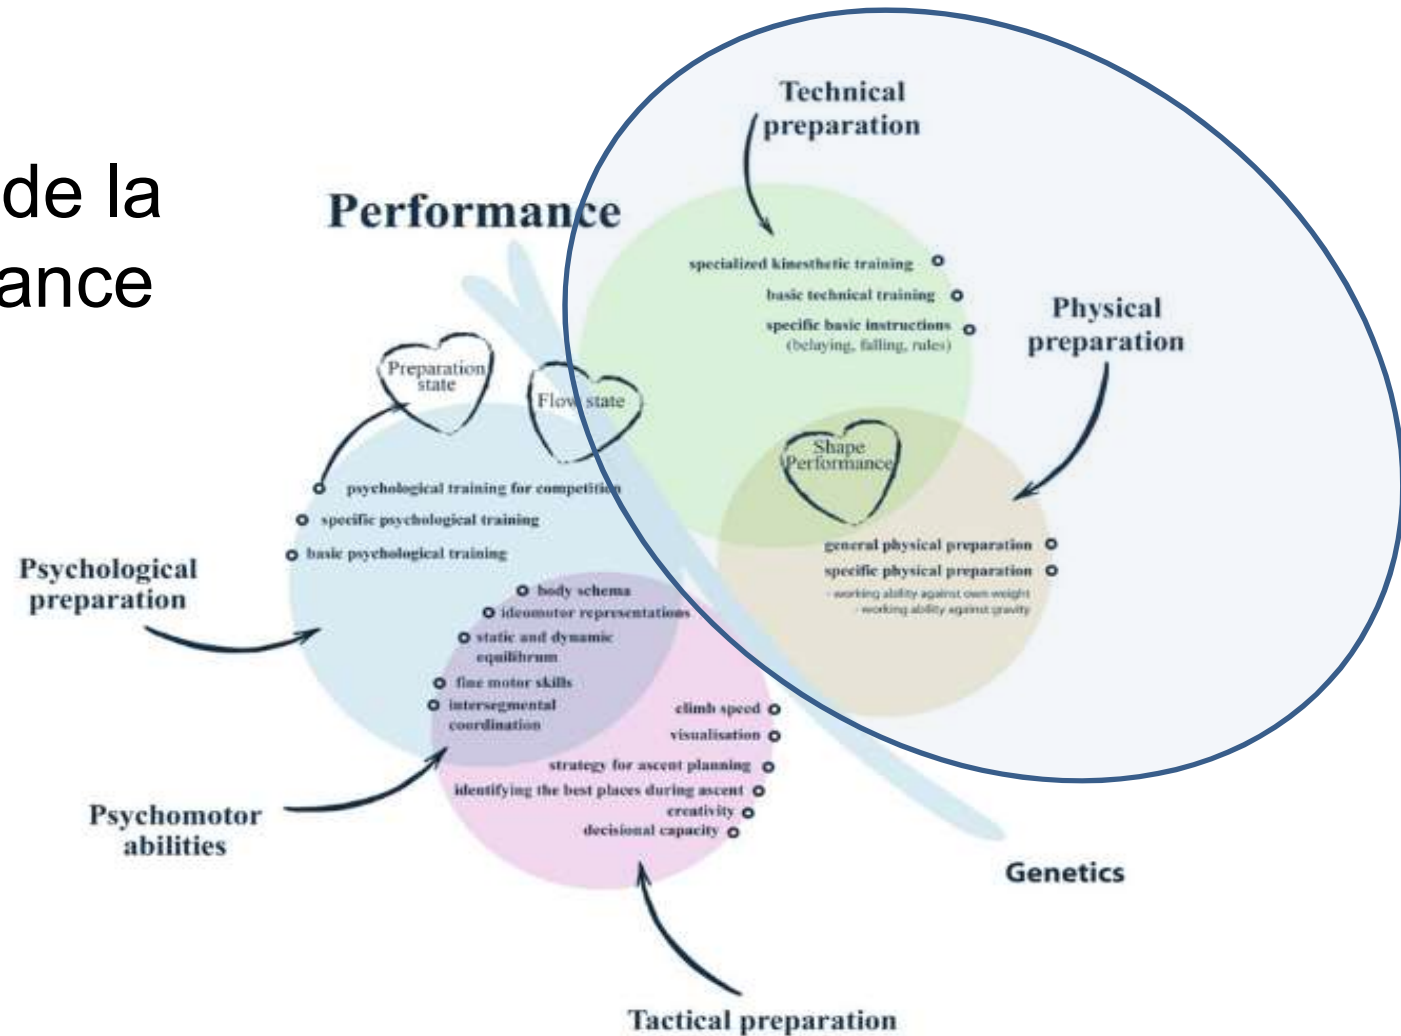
de la
ance

Performance

Technical preparation

specialized kinesthetic training
basic technical training
specific basic instructions (belaying, falling, rules)

Physical preparation

Preparation state

Flow state

Shape Performance

psychological training for competition
specific psychological training
basic psychological training

Psychological preparation

general physical preparation
specific physical preparation
- working ability against own weight
- working ability against gravity

body schema
ideomotor representations
static and dynamic equilibrum
fine motor skills
intersegmental coordination

climb speed
visualisation
strategy for ascent planning
identifying the best places during ascent
creativity
decisional capacity

Psychomotor abilities

Genetics

Tactical preparation